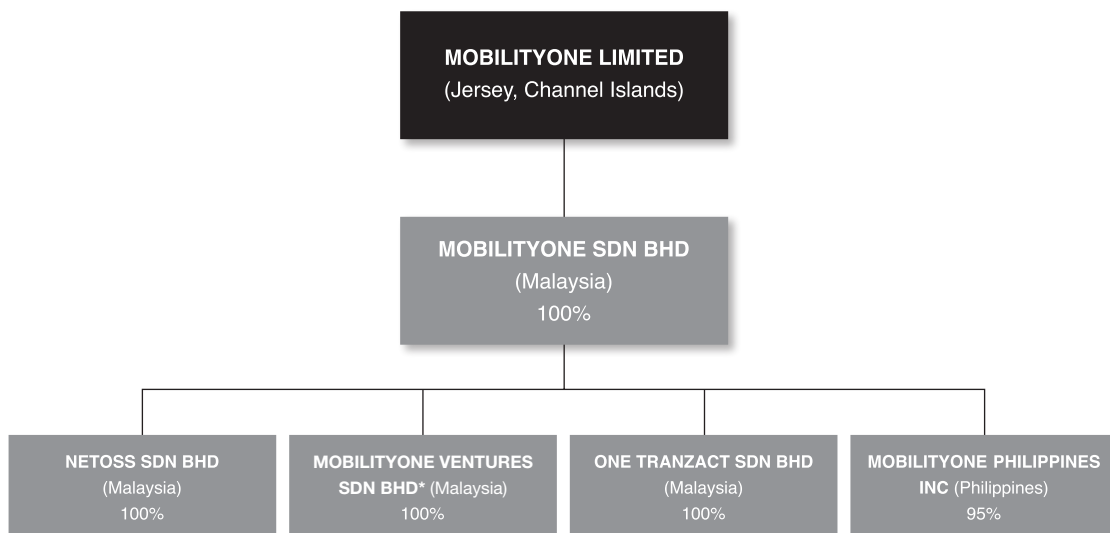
MOBILITYONE LIMITED
(Jersey, Channel Islands)

MOBILITYONE SDN BHD
(Malaysia)
100%

NETOSS SDN BHD
(Malaysia)
100%

MOBILITYONE VENTURES SDN BHD* (Malaysia)
100%

ONE TRANZACT SDN BHD
(Malaysia)
100%

MOBILITYONE PHILIPPINES INC (Philippines)
95%